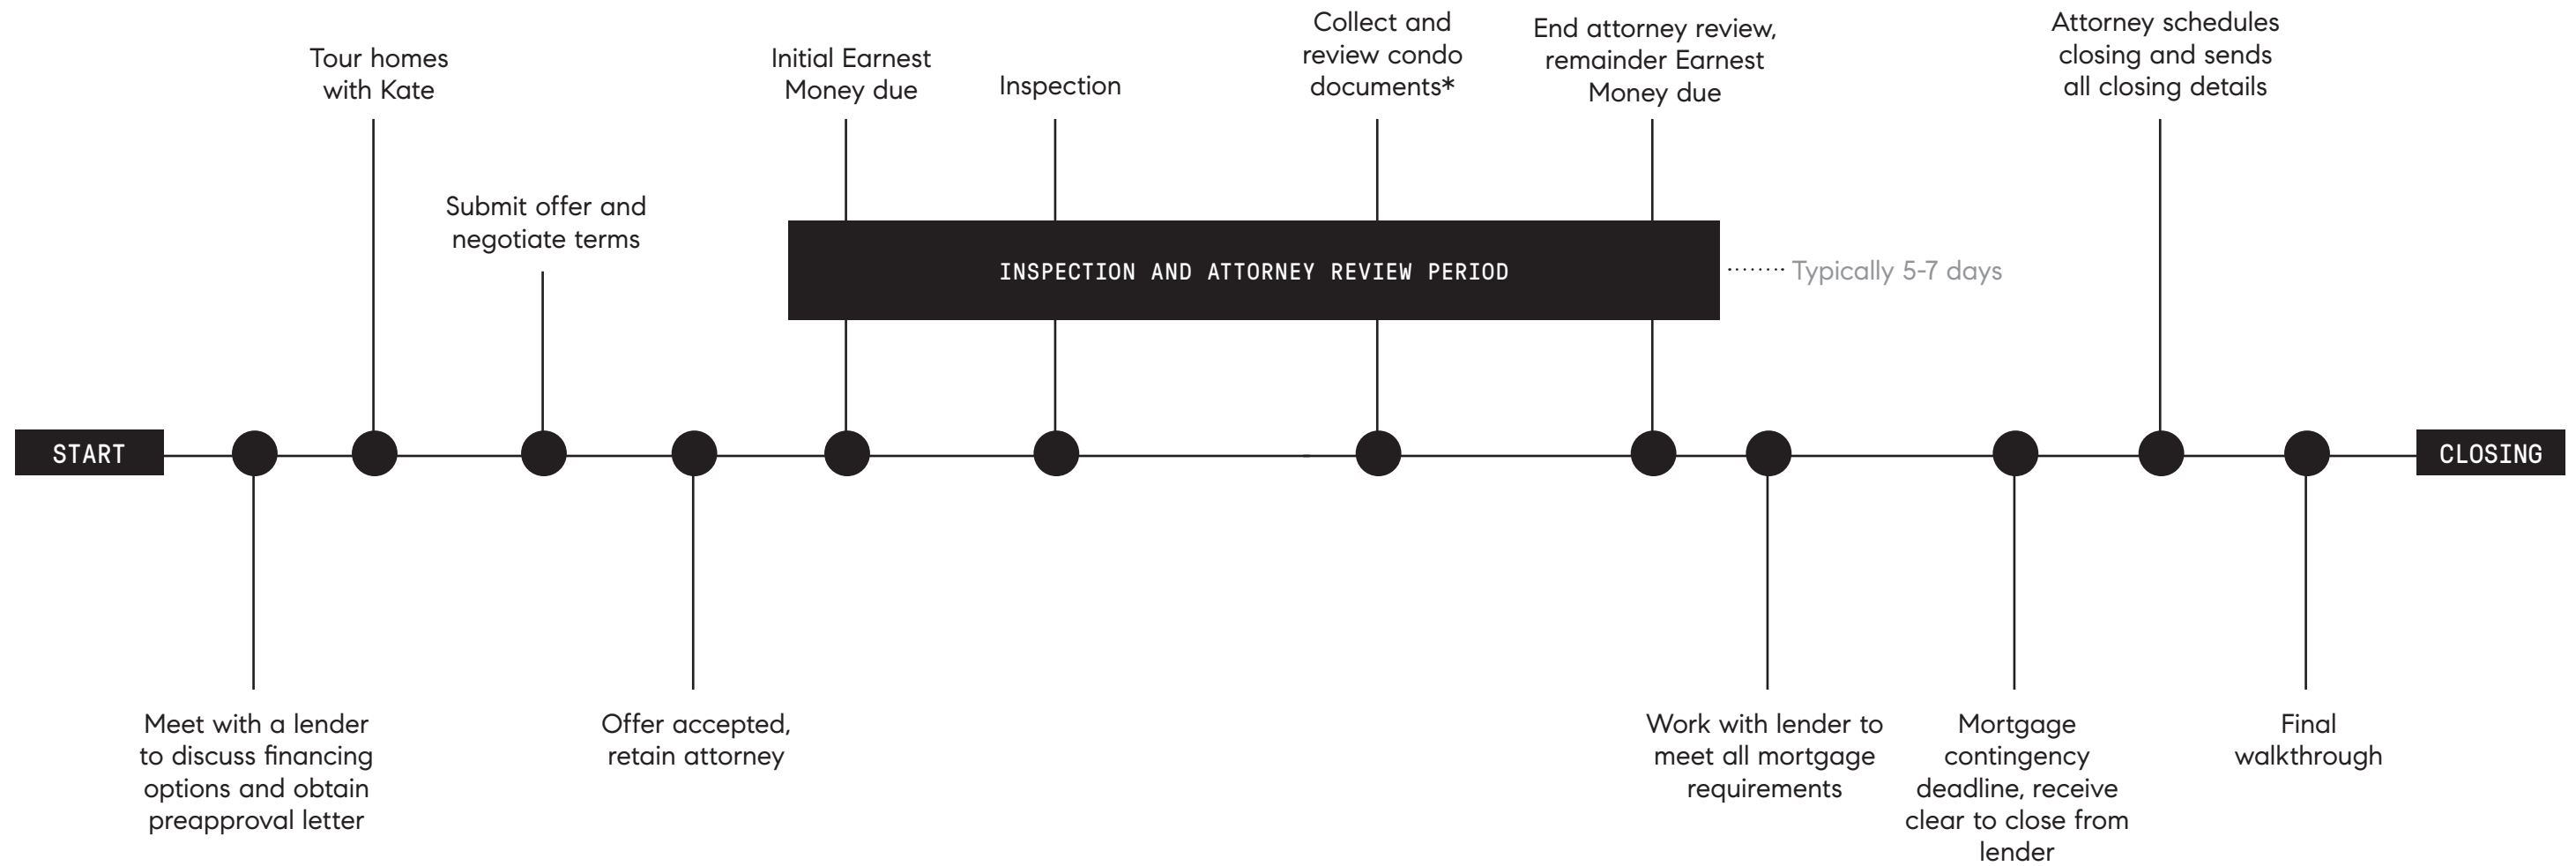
START

Meet with a lender to discuss financing options and obtain preapproval letter

Tour homes with Kate

Submit offer and negotiate terms

Offer accepted, retain attorney

Initial Earnest Money due

INSPECTION AND ATTORNEY REVIEW PERIOD

Typically 5-7 days

Inspection

Collect and review condo documents*

End attorney review, remainder Earnest Money due

Work with lender to meet all mortgage requirements

Mortgage contingency deadline, receive clear to close from lender

Attorney schedules closing and sends all closing details

Final walkthrough

CLOSING